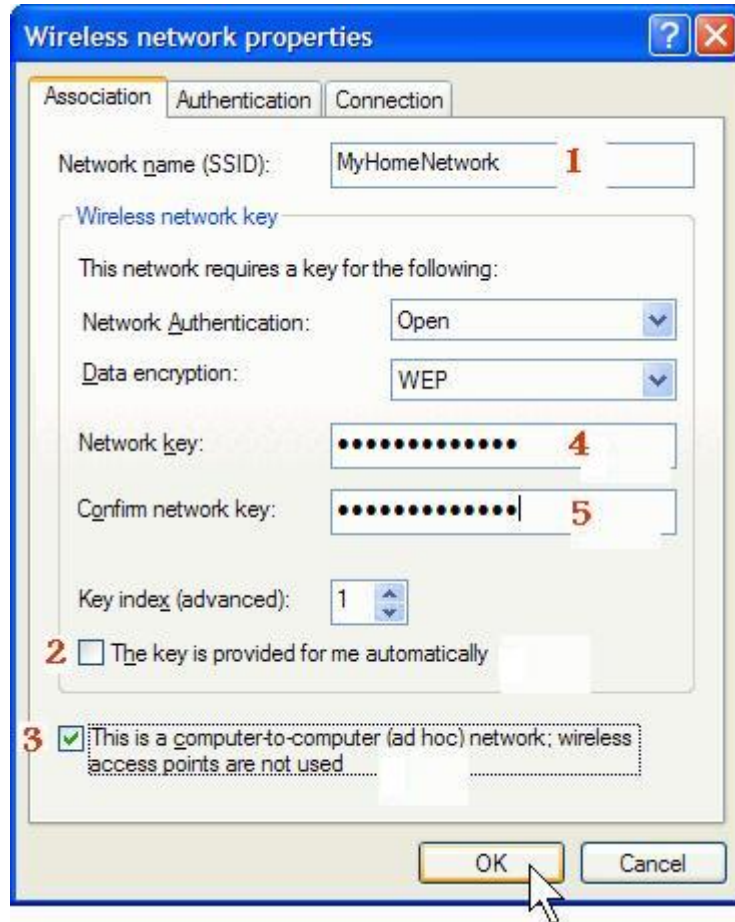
Wireless network properties

?

Association | Authentication | Connection

Network name (SSID): MyHomeNetwork 1

Wireless network key

This network requires a key for the following:

Network Authentication: Open

Data encryption: WEP

Network key: ••••••••••••• 4

Confirm network key: ••••••••••••• 5

Key index (advanced): 1

2 The key is provided for me automatically

3 This is a computer-to-computer (ad hoc) network; wireless access points are not used

OK Cancel